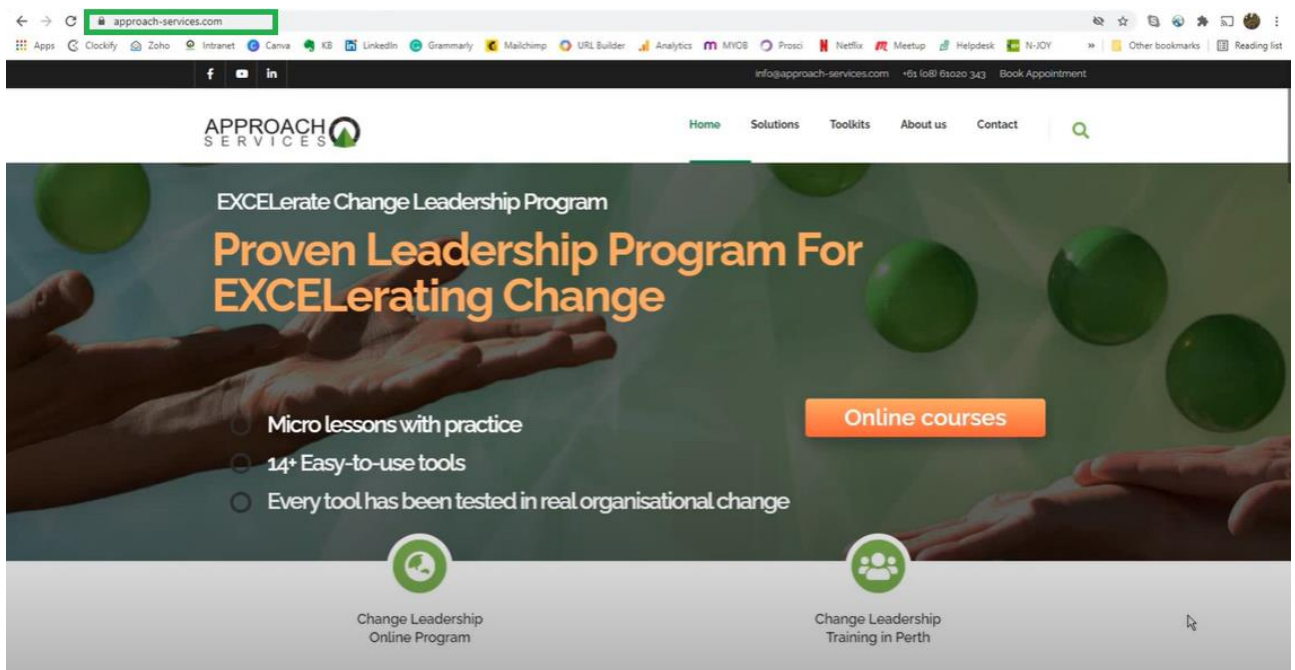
approach-services.com

Apps Clockify Zoho Intranet Canva KB LinkedIn Grammarly Mailchimp URL Builder Analytics MYOB Prosci Netflix Meetup Helpdesk N-JOY » Other bookmarks Reading list

f in

info@approach-services.com +61 (08) 61020 343 Book Appointment

APPROACH SERVICES

Home Solutions Toolkits About us Contact

EXCELerate Change Leadership Program

Proven Leadership Program For EXCELerating Change

Micro lessons with practice

14+ Easy-to-use tools

Every tool has been tested in real organisational change

Online courses

Change Leadership Online Program

Change Leadership Training in Perth